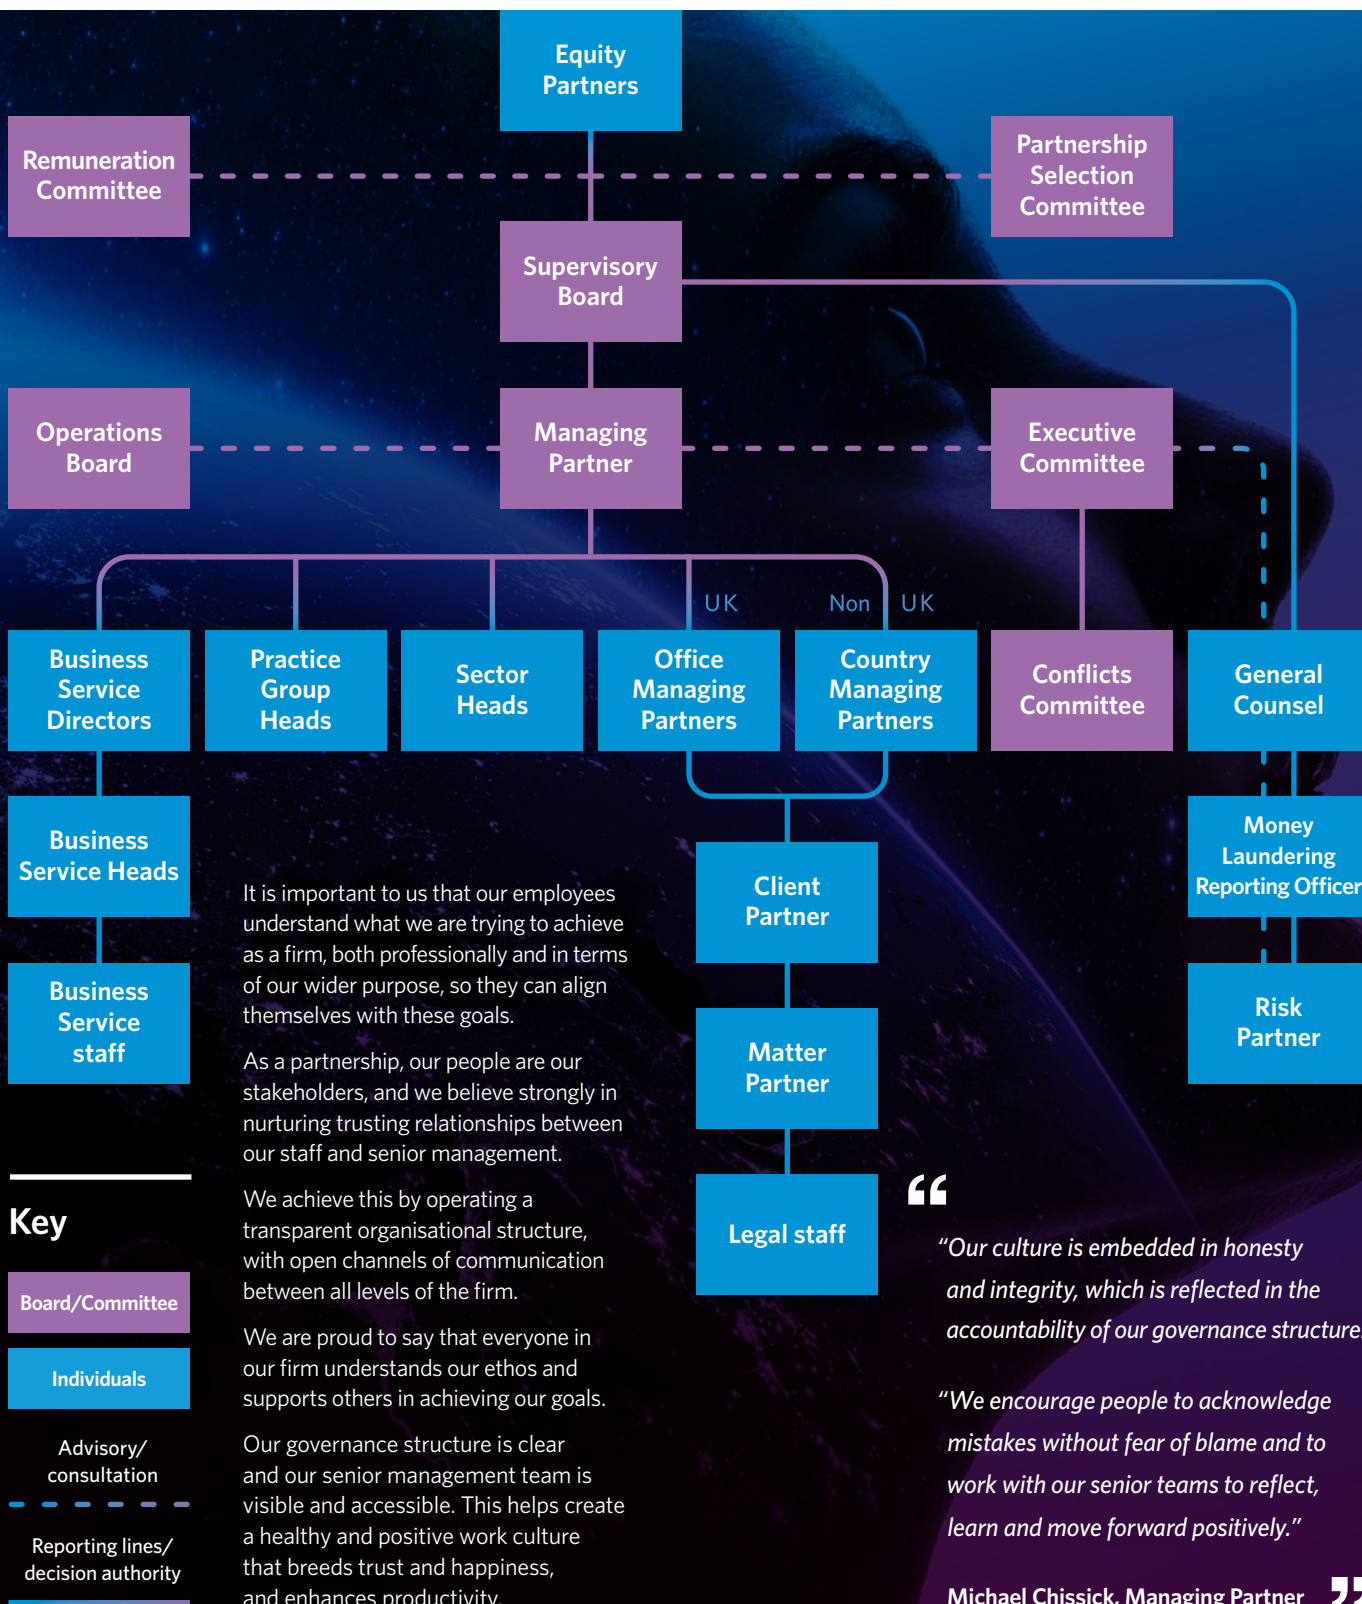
Equity Partners

Remuneration Committee

Partnership Selection Committee

Supervisory Board

Operations Board

Managing Partner

Executive Committee

UK

Non UK

Business Service Directors

Practice Group Heads

Sector Heads

Office Managing Partners

Country Managing Partners

Conflicts Committee

General Counsel

Business Service Heads

Money Laundering Reporting Officer

Client Partner

Business Service staff

Risk Partner

Matter Partner

Legal staff

It is important to us that our employees understand what we are trying to achieve as a firm, both professionally and in terms of our wider purpose, so they can align themselves with these goals.

As a partnership, our people are our stakeholders, and we believe strongly in nurturing trusting relationships between our staff and senior management.

We achieve this by operating a transparent organisational structure, with open channels of communication between all levels of the firm.

We are proud to say that everyone in our firm understands our ethos and supports others in achieving our goals.

Our governance structure is clear and our senior management team is visible and accessible. This helps create a healthy and positive work culture that breeds trust and happiness, and enhances productivity.

Key

Board/Committee

Individuals

Advisory/ consultation

Reporting lines/ decision authority

“Our culture is embedded in honesty and integrity, which is reflected in the accountability of our governance structure.

“We encourage people to acknowledge mistakes without fear of blame and to work with our senior teams to reflect, learn and move forward positively.”

Michael Chissick, Managing Partner